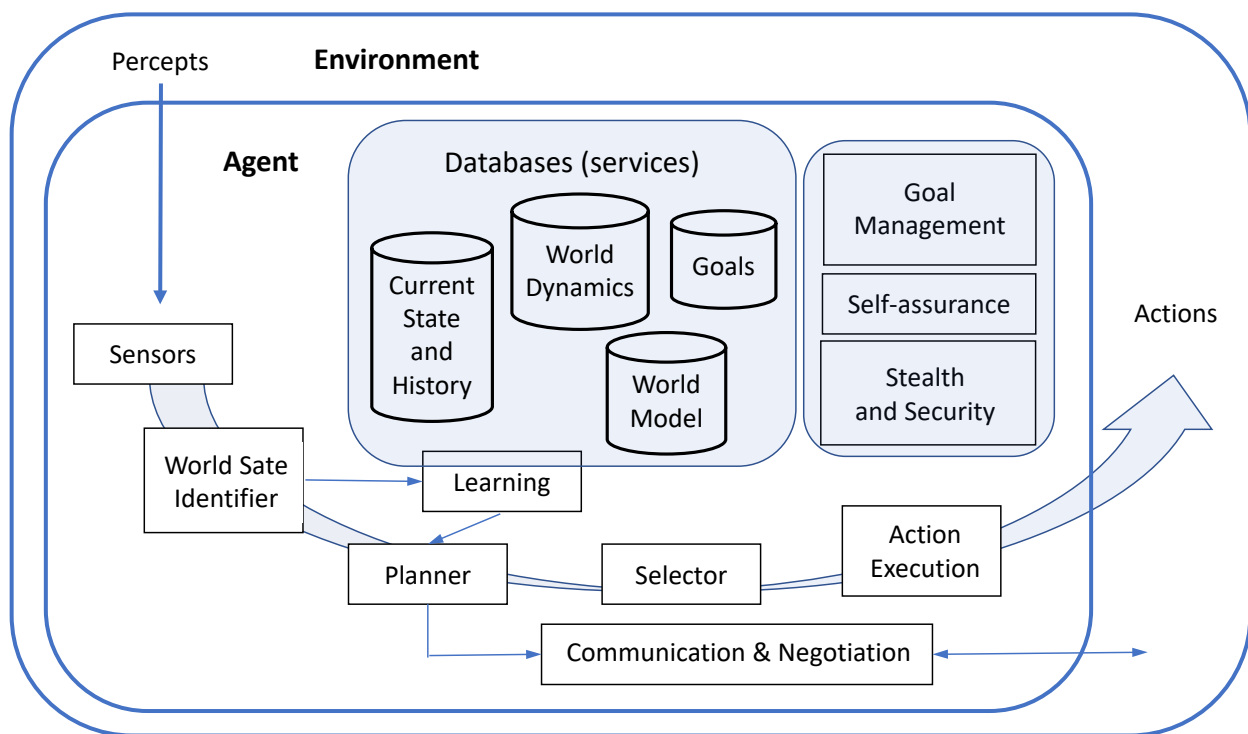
Percepts

Environment

Agent

Databases (services)

Current State and History

World Dynamics

Goals

World Model

Goal Management

Self-assurance

Stealth and Security

Actions

Sensors

World Sate Identifier

Learning

Planner

Selector

Action Execution

Communication & Negotiation